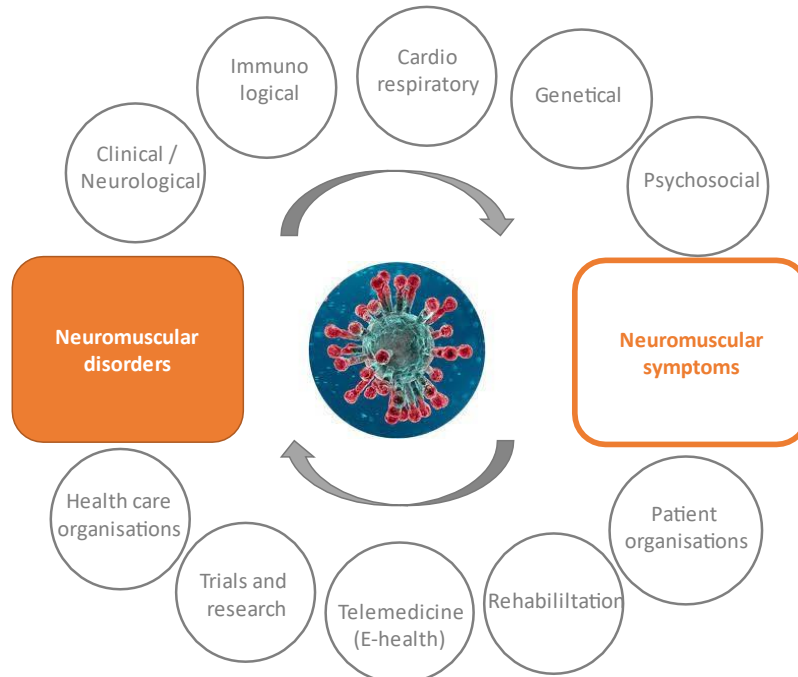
Clinical / Neurological

Immuno logical

Cardio respiratory

Genetical

Psychosocial

Neuromuscular disorders

Neuromuscular symptoms

Patient organisations

Rehabililtation

Telemedicine (E-health)

Trials and research

Health care organisations